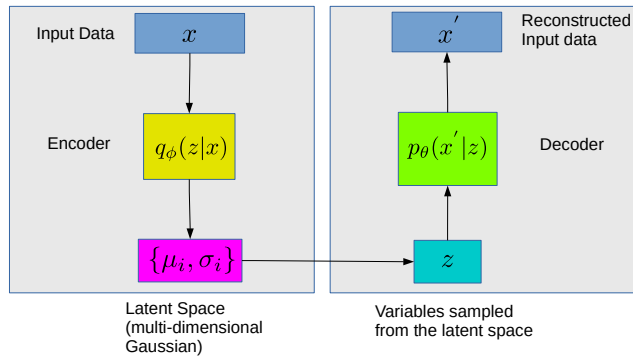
Input Data

$x$

Encoder

$q_\phi(z|x)$

$\{\mu_i, \sigma_i\}$

Latent Space (multi-dimensional Gaussian)

Reconstructed Input data

$x^{'}$

$p_\theta(x^{'}|z)$

Decoder

$z$

Variables sampled from the latent space